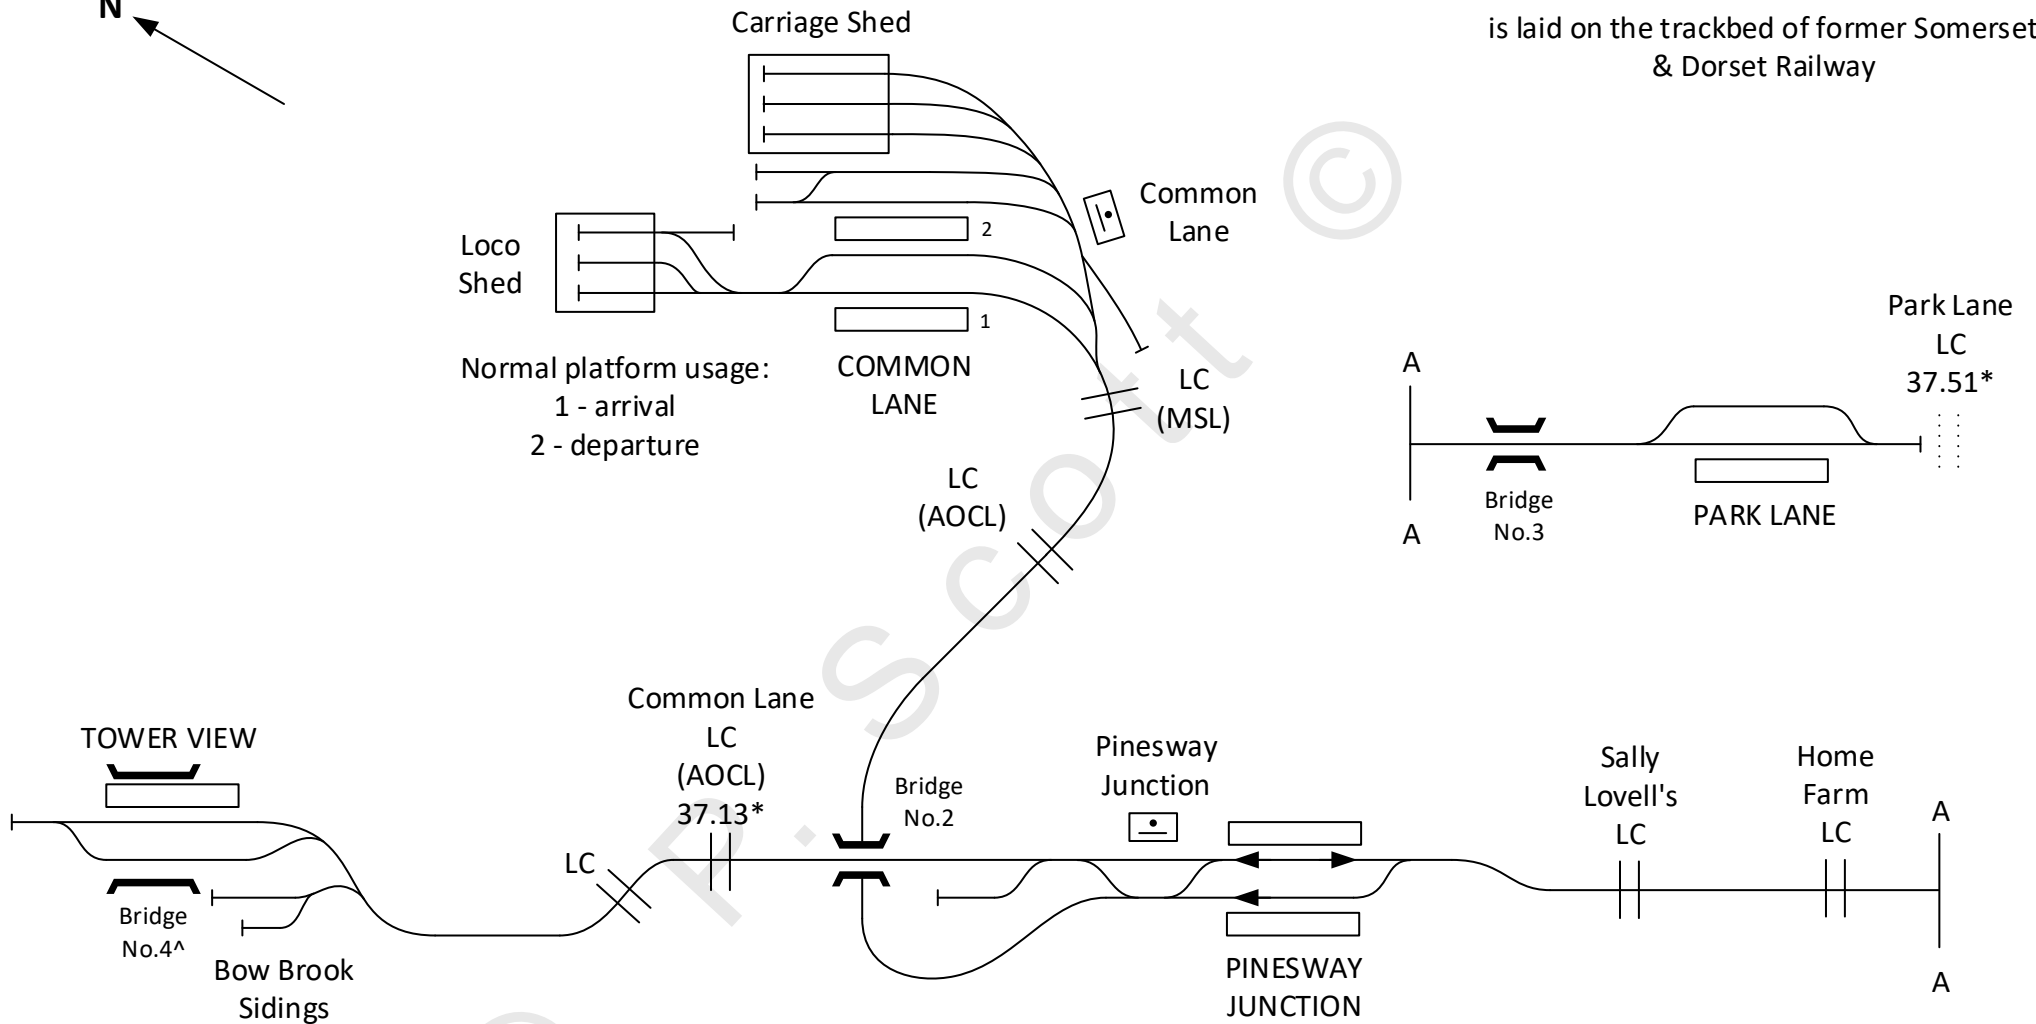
N

Carriage Shed

is laid on the trackbed of former Somerset & Dorset Railway

Common Lane

Loco Shed

2

1

Normal platform usage:
1 - arrival
2 - departure

COMMON LANE

LC (MSL)

LC (AOCL)

A

A

Bridge No.3

PARK LANE

Park Lane LC 37.51*

TOWER VIEW

Bridge No.4^

Bow Brook Sidings

LC

Common Lane LC (AOCL) 37.13*

Bridge No.2

Pinesway Junction

PINESWAY JUNCTION

Sally Lovell's LC

Home Farm LC

A

A

P. Scott ©